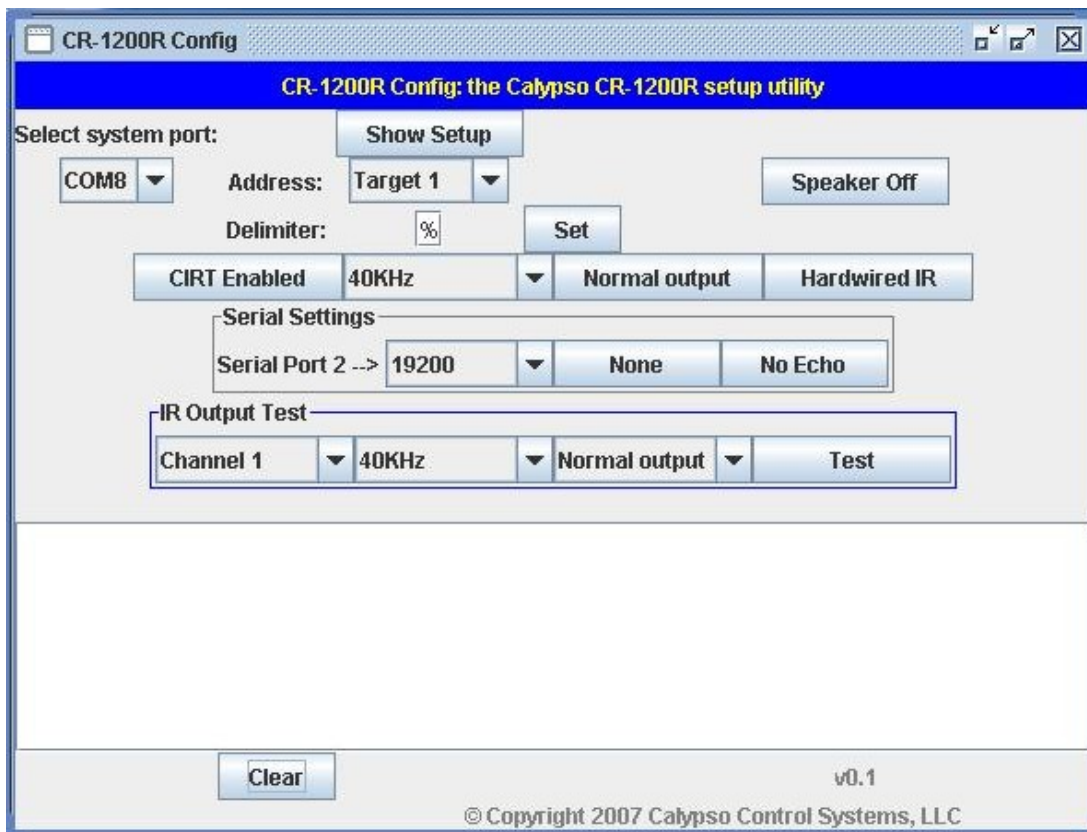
CR-1200R Config

CR-1200R Config: the Calypso CR-1200R setup utility

Select system port:

Show Setup

COM8

Address:

Target 1

Speaker Off

Delimiter:

%

Set

CIRT Enabled

40KHz

Normal output

Hardwired IR

Serial Settings

Serial Port 2 -->

19200

None

No Echo

IR Output Test

Channel 1

40KHz

Normal output

Test

Clear

v0.1

© Copyright 2007 Calypso Control Systems, LLC